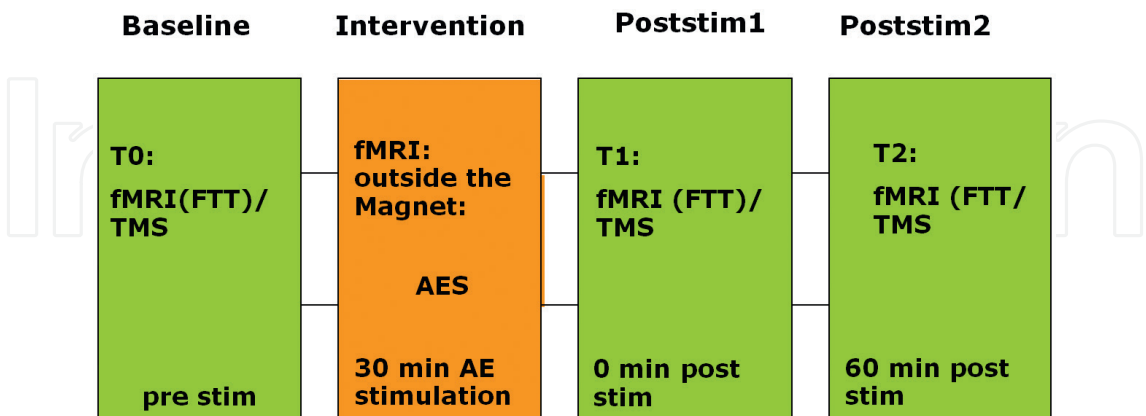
Baseline

T0:

fMRI(FTT)/ TMS

pre stim

Intervention

fMRI: outside the Magnet:

AES

30 min AE stimulation

Poststim1

T1:

fMRI (FTT)/ TMS

0 min post stim

Poststim2

T2:

fMRI (FTT/ TMS

60 min post stim